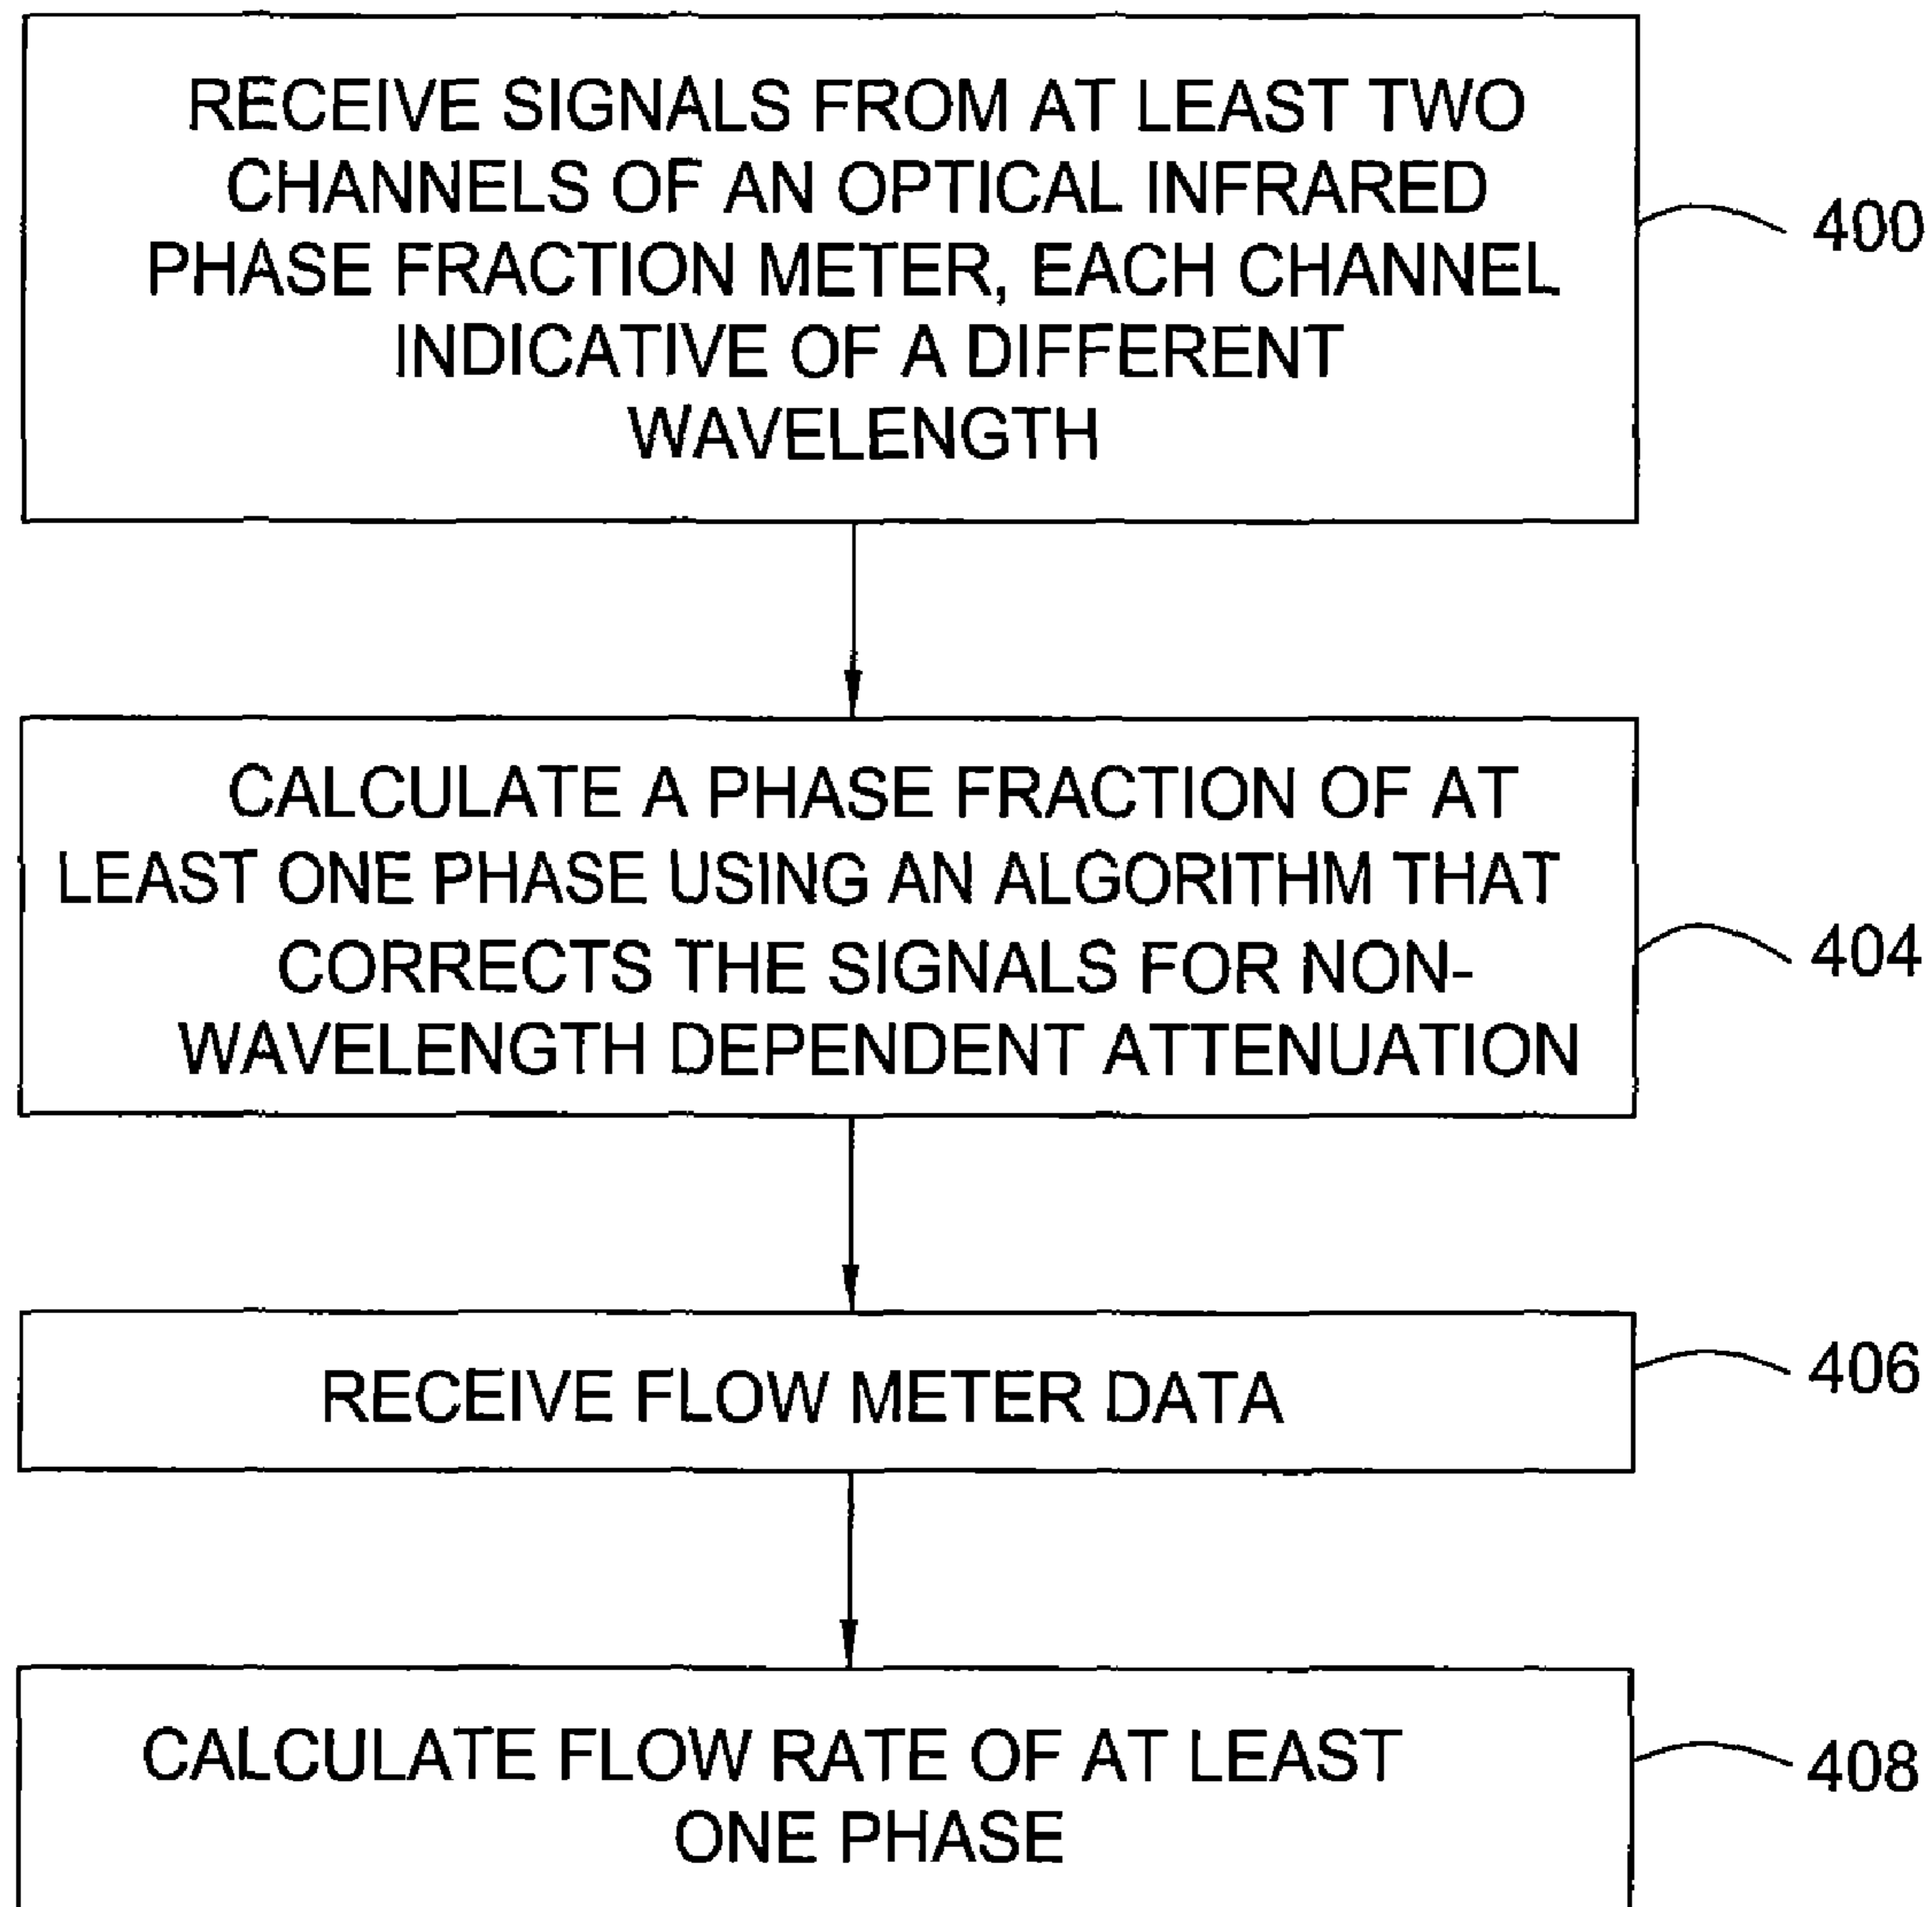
RECEIVE SIGNALS FROM AT LEAST TWO CHANNELS OF AN OPTICAL INFRARED PHASE FRACTION METER, EACH CHANNEL INDICATIVE OF A DIFFERENT WAVELENGTH

400

CALCULATE A PHASE FRACTION OF AT LEAST ONE PHASE USING AN ALGORITHM THAT CORRECTS THE SIGNALS FOR NON-WAVELENGTH DEPENDENT ATTENUATION

404

RECEIVE FLOW METER DATA

406

CALCULATE FLOW RATE OF AT LEAST ONE PHASE

408